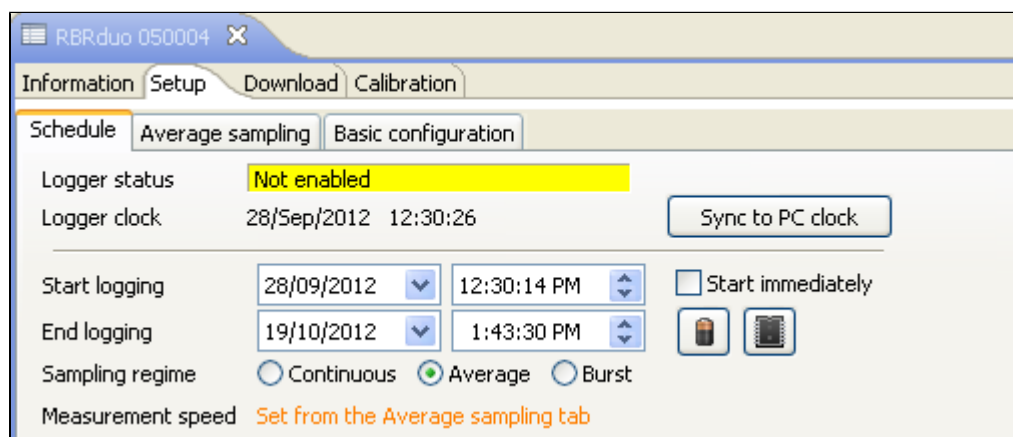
RBRduo 050004

Information Setup Download Calibration

Schedule Average sampling Basic configuration

Logger status Not enabled

Logger clock 28/Sep/2012 12:30:26

Sync to PC clock

Start logging 28/09/2012 12:30:14 PM

Start immediately

End logging 19/10/2012 1:43:30 PM

Sampling regime Continuous Average Burst

Measurement speed Set from the Average sampling tab